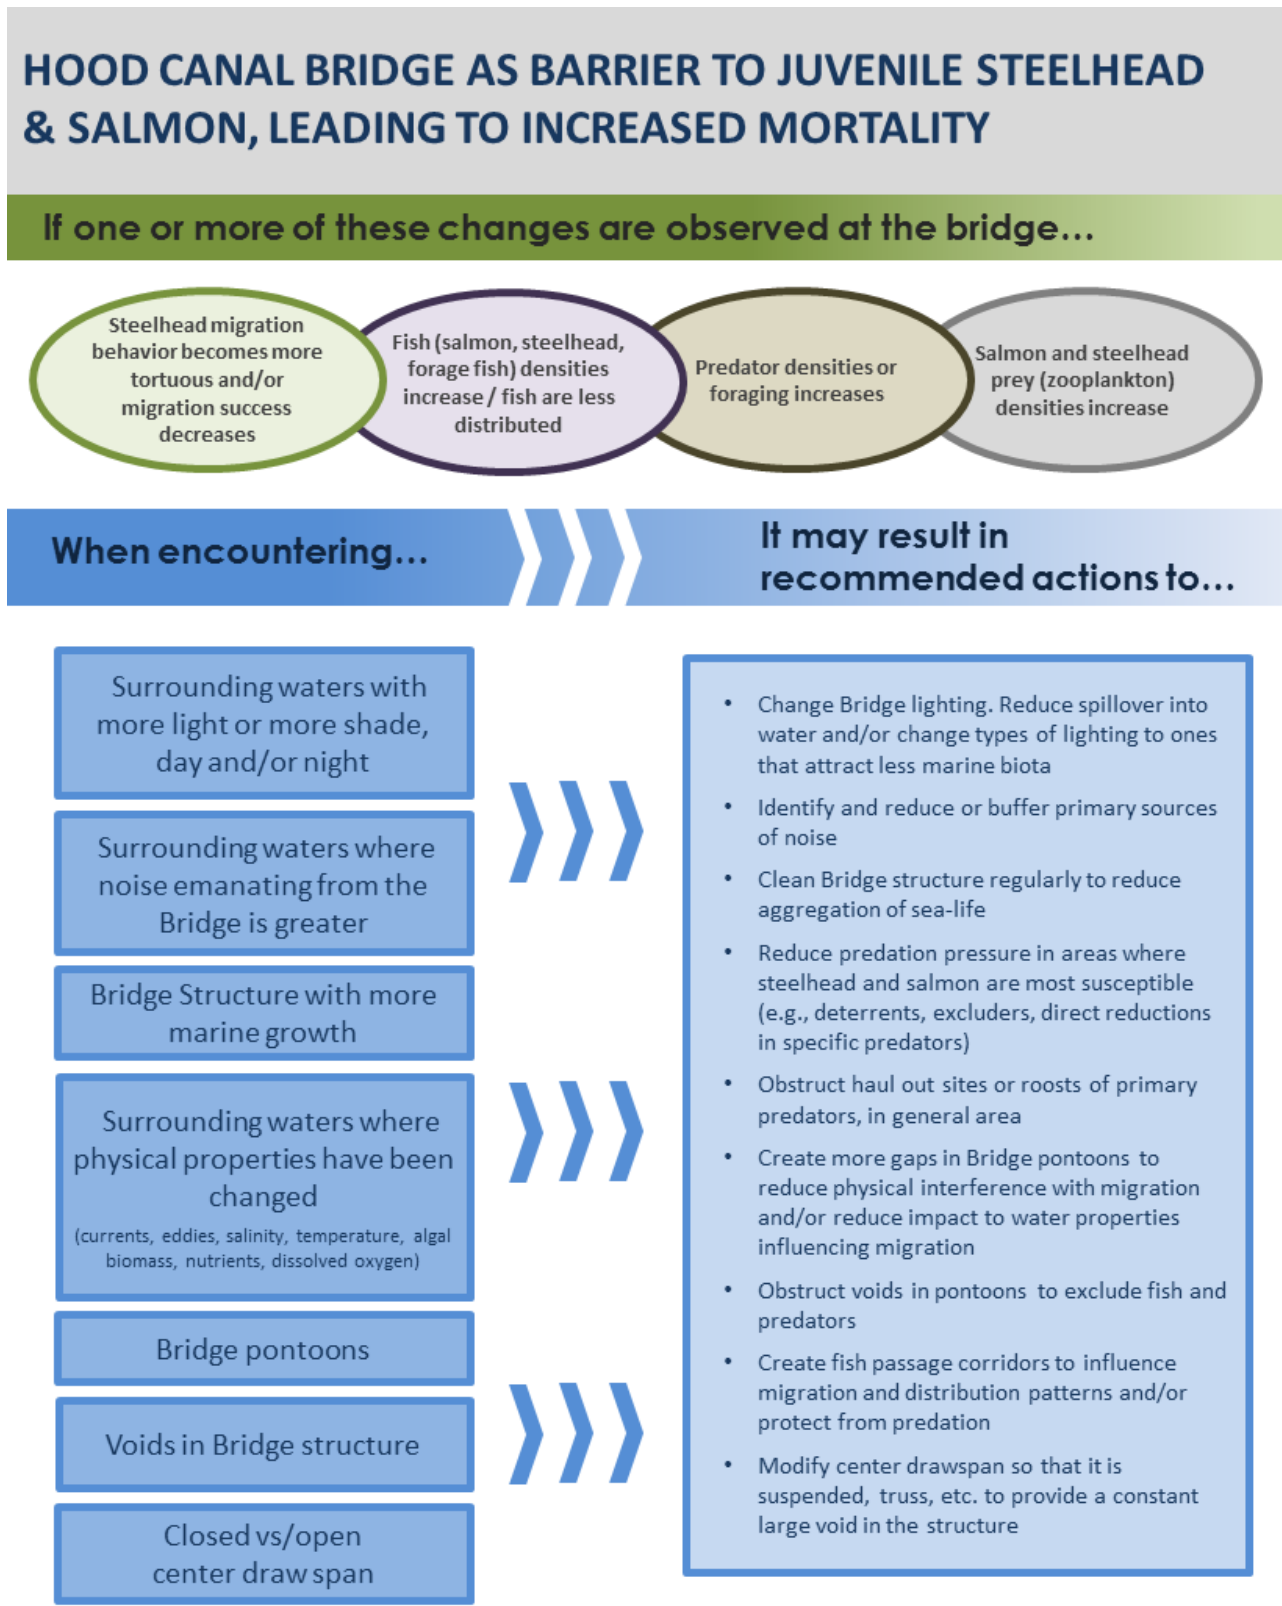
HOOD CANAL BRIDGE AS BARRIER TO JUVENILE STEELHEAD & SALMON, LEADING TO INCREASED MORTALITY

If one or more of these changes are observed at the bridge…

Steelhead migration behavior becomes more tortuous and/or migration success decreases

Fish (salmon, steelhead, forage fish) densities increase / fish are less distributed

Predator densities or foraging increases

Salmon and steelhead prey (zooplankton) densities increase

When encountering…

It may result in recommended actions to…

Surrounding waters with more light or more shade, day and/or night

Surrounding waters where noise emanating from the Bridge is greater

Bridge Structure with more marine growth

Surrounding waters where physical properties have been changed
(currents, eddies, salinity, temperature, algal biomass, nutrients, dissolved oxygen)

Bridge pontoons

Voids in Bridge structure

Closed vs/open center draw span

• Change Bridge lighting. Reduce spillover into water and/or change types of lighting to ones that attract less marine biota
• Identify and reduce or buffer primary sources of noise
• Clean Bridge structure regularly to reduce aggregation of sea-life
• Reduce predation pressure in areas where steelhead and salmon are most susceptible (e.g., deterrents, excluders, direct reductions in specific predators)
• Obstruct haul out sites or roosts of primary predators, in general area
• Create more gaps in Bridge pontoons to reduce physical interference with migration and/or reduce impact to water properties influencing migration
• Obstruct voids in pontoons to exclude fish and predators
• Create fish passage corridors to influence migration and distribution patterns and/or protect from predation
• Modify center drawspan so that it is suspended, truss, etc. to provide a constant large void in the structure